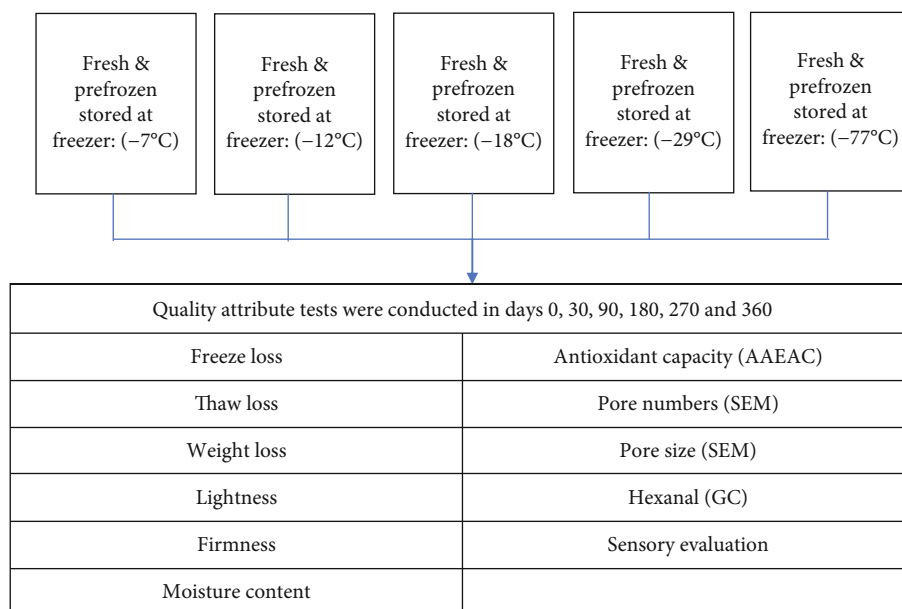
Fresh & prefrozen stored at freezer: (−7°C)

Fresh & prefrozen stored at freezer: (−12°C)

Fresh & prefrozen stored at freezer: (−18°C)

Fresh & prefrozen stored at freezer: (−29°C)

Fresh & prefrozen stored at freezer: (−77°C)

| Quality attribute tests were conducted in days 0, 30, 90, 180, 270 and 360 | |
|---|---|
| Freeze loss | Antioxidant capacity (AAEAC) |
| Thaw loss | Pore numbers (SEM) |
| Weight loss | Pore size (SEM) |
| Lightness | Hexanal (GC) |
| Firmness | Sensory evaluation |
| Moisture content | |